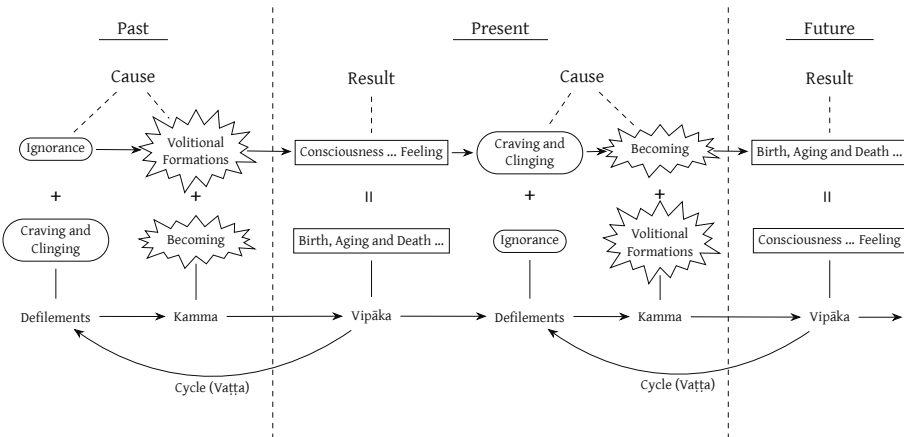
Past

Present

Future

Cause

Result

Cause

Result

Ignorance

Volitional Formations

Consciousness ... Feeling

Craving and Clinging

Becoming

Birth, Aging and Death ...

+

+

=

+

+

=

Craving and Clinging

Becoming

Birth, Aging and Death ...

Ignorance

Volitional Formations

Consciousness ... Feeling

Defilements

Kamma

Vipāka

Defilements

Kamma

Vipāka

Cycle (Vaṭṭa)

Cycle (Vaṭṭa)